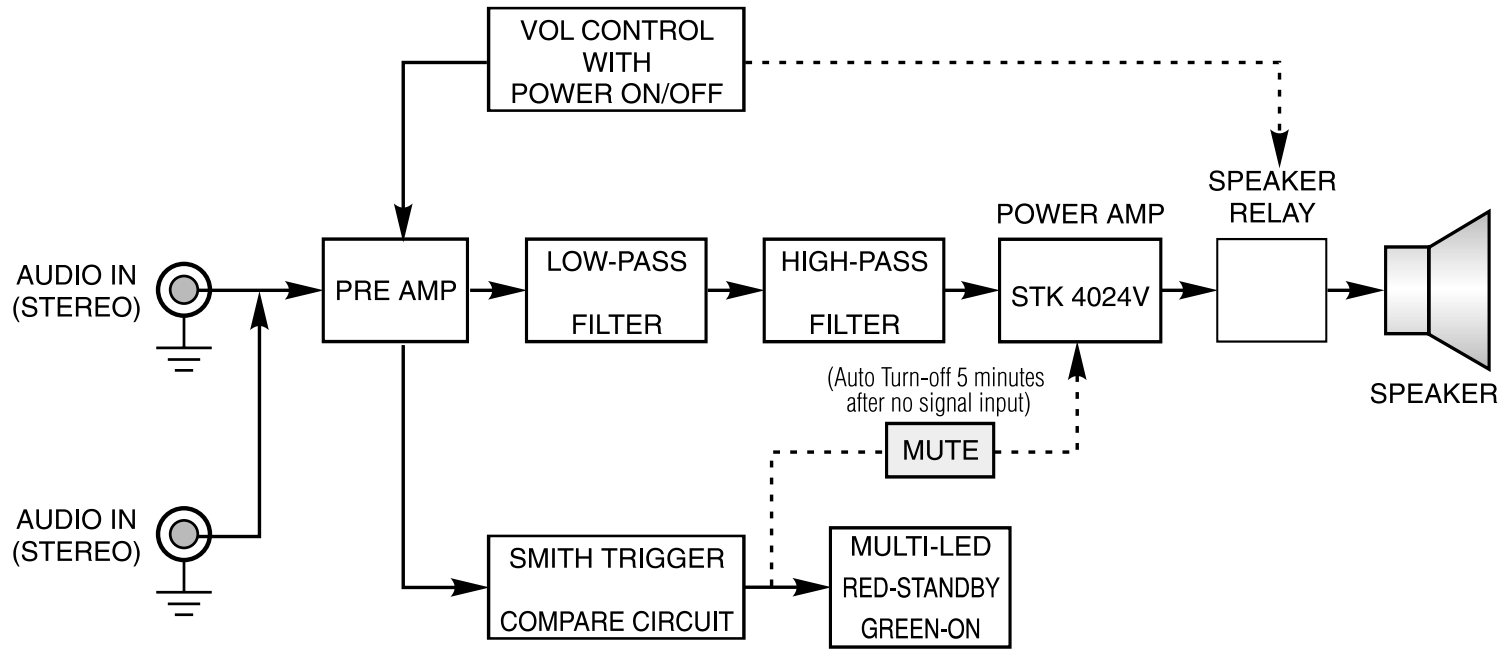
VOL CONTROL WITH POWER ON/OFF

AUDIO IN (STEREO)

PRE AMP

LOW-PASS FILTER

HIGH-PASS FILTER

POWER AMP

STK 4024V

SPEAKER RELAY

SPEAKER

(Auto Turn-off 5 minutes after no signal input)

MUTE

AUDIO IN (STEREO)

SMITH TRIGGER COMPARE CIRCUIT

MULTI-LED RED-STANDBY GREEN-ON